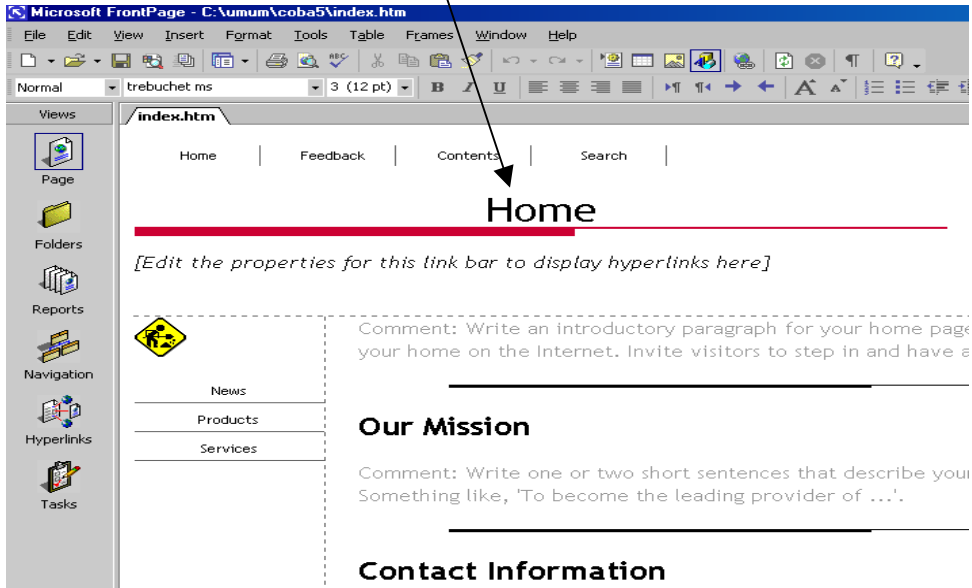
Microsoft FrontPage - C:\umum\coba5\index.htm

File Edit View Insert Format Tools Table Frames Window Help

Normal trebuchet ms 3 (12 pt) B I U

Views

Page

Folders

Reports

Navigation

Hyperlinks

Tasks

index.htm

Home | Feedback | Contents | Search |

Home

[Edit the properties for this link bar to display hyperlinks here]

News

Products

Services

Comment: Write an introductory paragraph for your home page your home on the Internet. Invite visitors to step in and have a

Our Mission

Comment: Write one or two short sentences that describe your Something like, 'To become the leading provider of ...'.

Contact Information